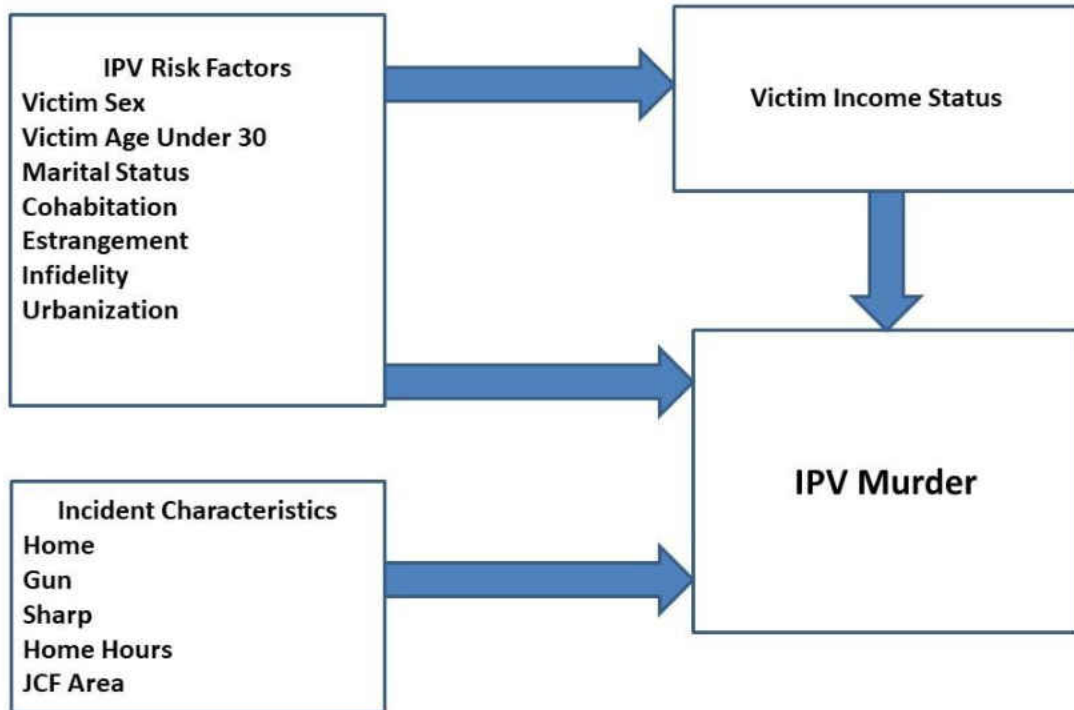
IPV Risk Factors
Victim Sex
Victim Age Under 30
Marital Status
Cohabitation
Estrangement
Infidelity
Urbanization

Victim Income Status

IPV Murder

Incident Characteristics
Home
Gun
Sharp
Home Hours
JCF Area